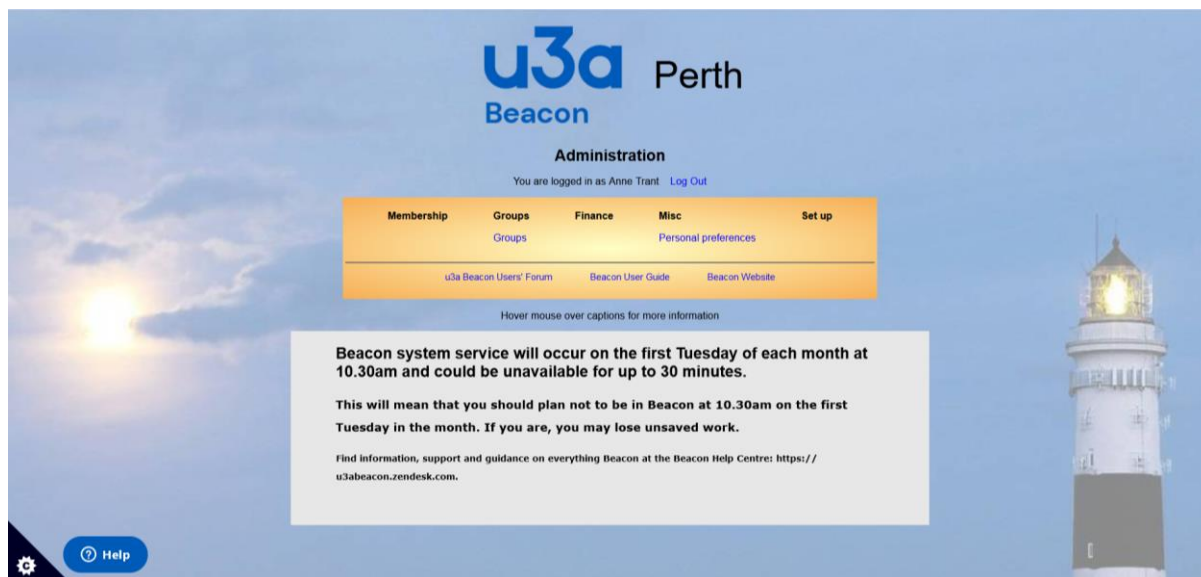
u3a Perth
Beacon

Administration

You are logged in as Anne Trant Log Out

| Membership | Groups | Finance | Misc | Set up |
|---|---|---|---|---|
| | Groups | | Personal preferences | |

u3a Beacon Users' Forum Beacon User Guide Beacon Website

Hover mouse over captions for more information

Beacon system service will occur on the first Tuesday of each month at 10.30am and could be unavailable for up to 30 minutes.

This will mean that you should plan not to be in Beacon at 10.30am on the first Tuesday in the month. If you are, you may lose unsaved work.

Find information, support and guidance on everything Beacon at the Beacon Help Centre: https://u3abeacon.zendesk.com.

Help